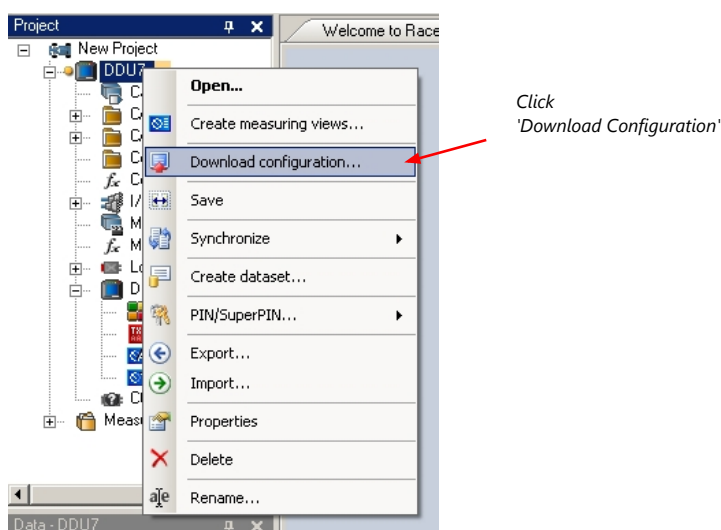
Project
New Project
DDU7
C
C
C
C
C
I/
M
M
Lo
D
C
Meas
Data - DDU7
Welcome to Race
Open...
Create measuring views...
Download configuration...
Save
Synchronize
Create dataset...
PIN/SuperPIN...
Export...
Import...
Properties
Delete
Rename...

Click
'Download Configuration'